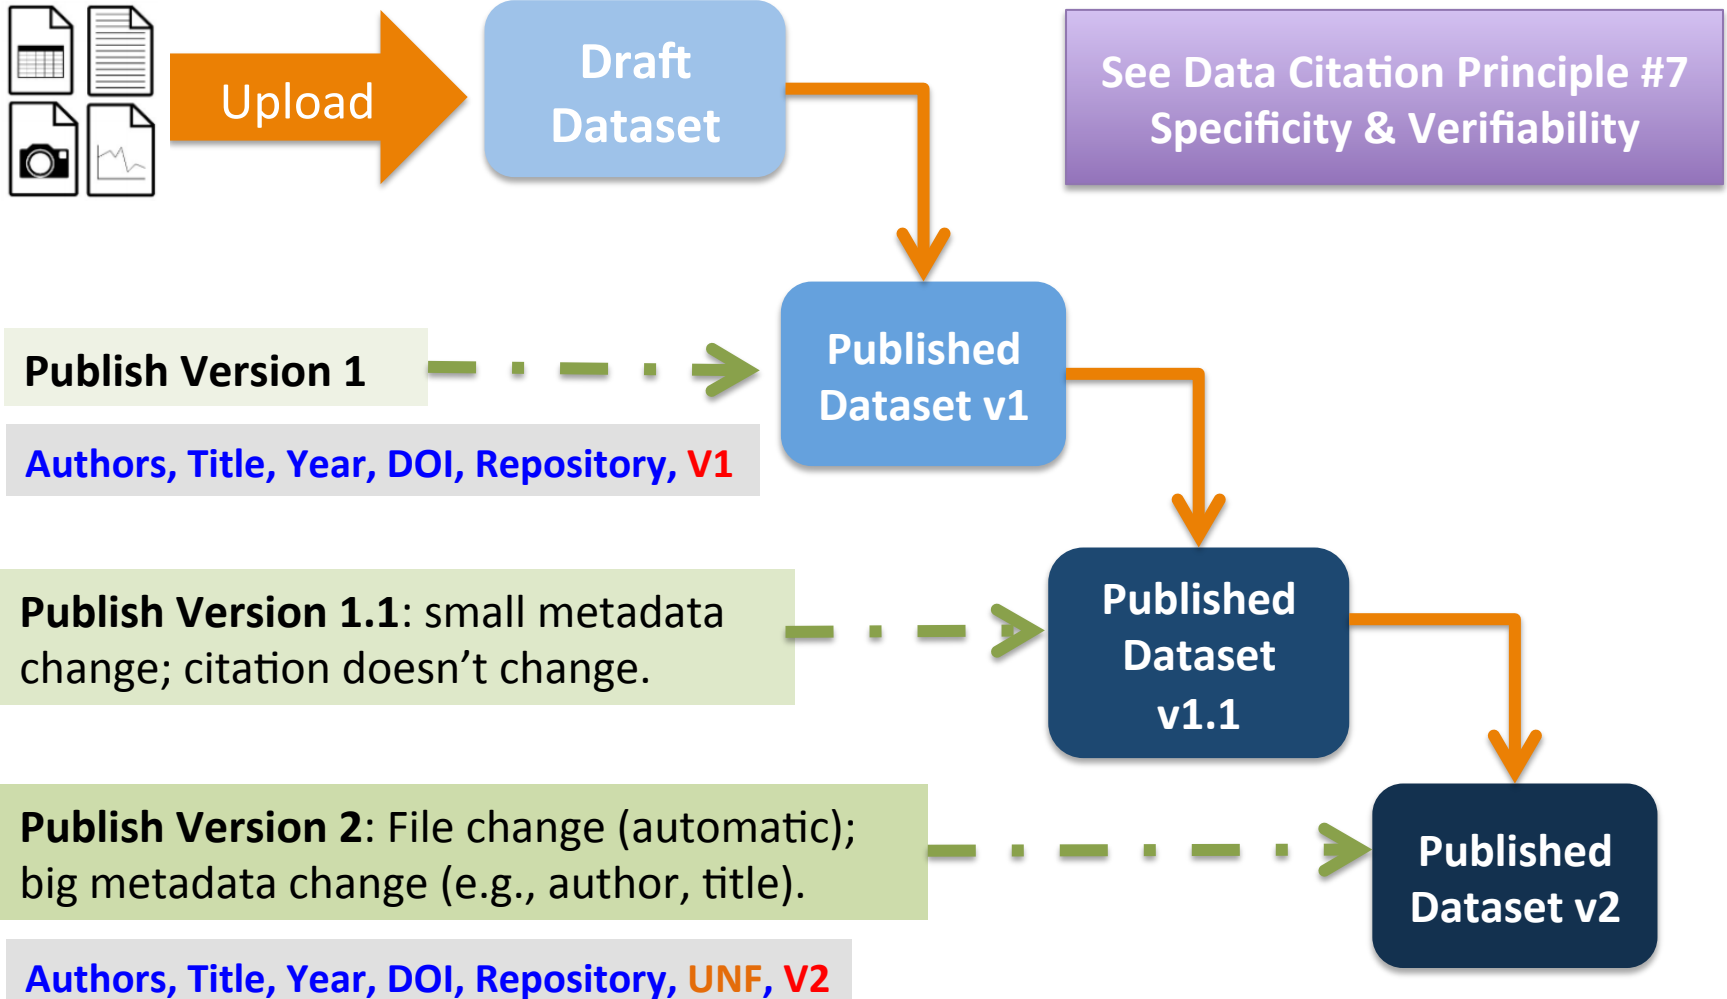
Upload

Draft Dataset

See Data Citation Principle #7 Specificity & Verifiability

Publish Version 1

Published Dataset v1

Authors, Title, Year, DOI, Repository, V1

Publish Version 1.1: small metadata change; citation doesn't change.

Published Dataset v1.1

Publish Version 2: File change (automatic); big metadata change (e.g., author, title).

Published Dataset v2

Authors, Title, Year, DOI, Repository, UNF, V2